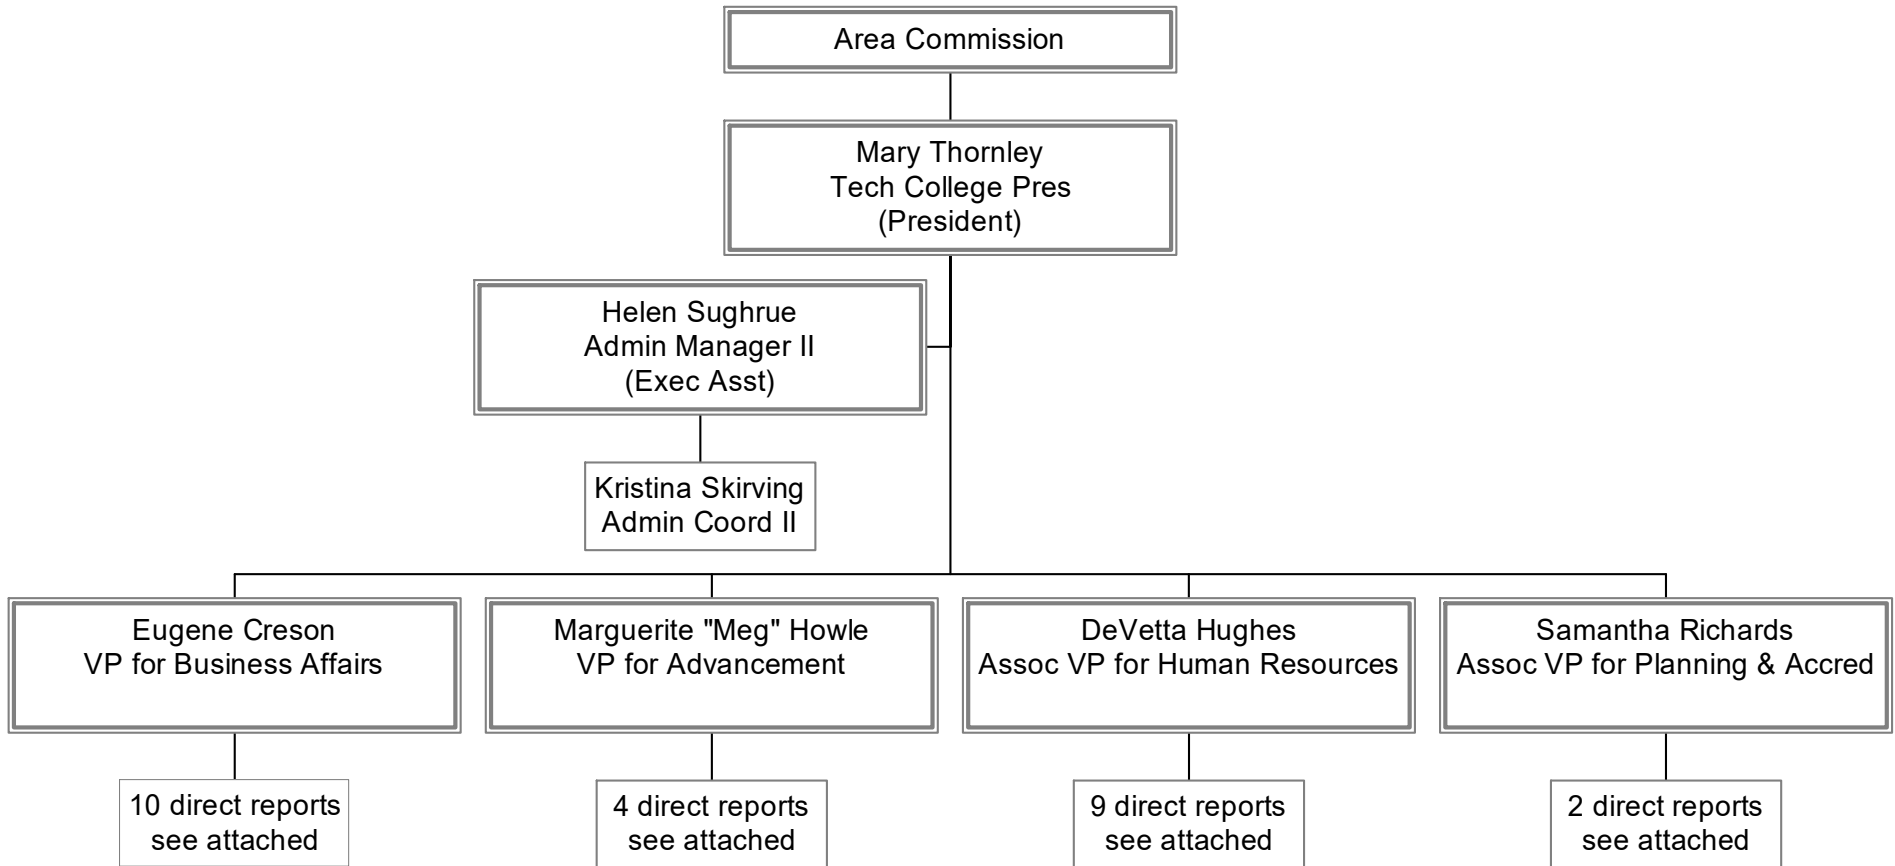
Area Commission

Mary Thornley
Tech College Pres
(President)

Helen Sughrue
Admin Manager II
(Exec Asst)

Kristina Skirving
Admin Coord II

Eugene Creson
VP for Business Affairs

10 direct reports
see attached

Marguerite "Meg" Howle
VP for Advancement

4 direct reports
see attached

DeVetta Hughes
Assoc VP for Human Resources

9 direct reports
see attached

Samantha Richards
Assoc VP for Planning & Accred

2 direct reports
see attached